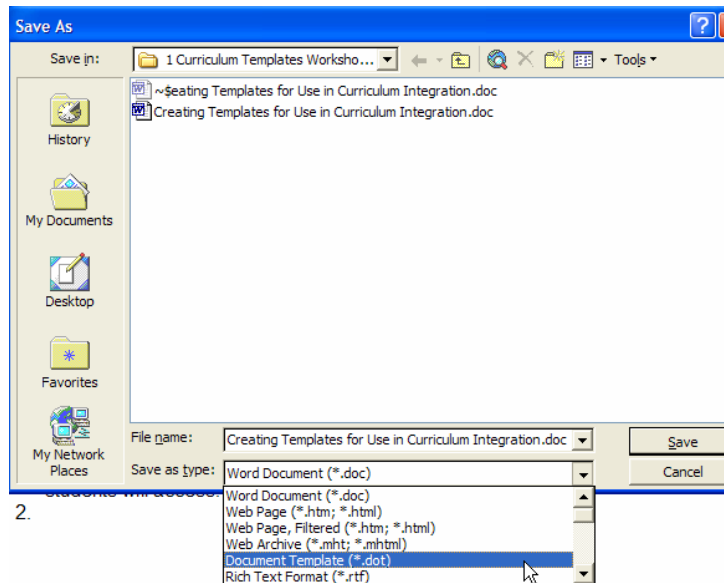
Save As

?

Save in: 1 Curriculum Templates Worksho... Tools

~$eating Templates for Use in Curriculum Integration.doc
Creating Templates for Use in Curriculum Integration.doc

History

My Documents

Desktop

Favorites

My Network Places

File name: Creating Templates for Use in Curriculum Integration.doc

Save as type: Word Document (*.doc)

Save

Cancel

Word Document (*.doc)
Web Page (*.htm; *.html)
Web Page, Filtered (*.htm; *.html)
Web Archive (*.mht; *.mhtml)
Document Template (*.dot)
Rich Text Format (*.rtf)

students will access.

2.